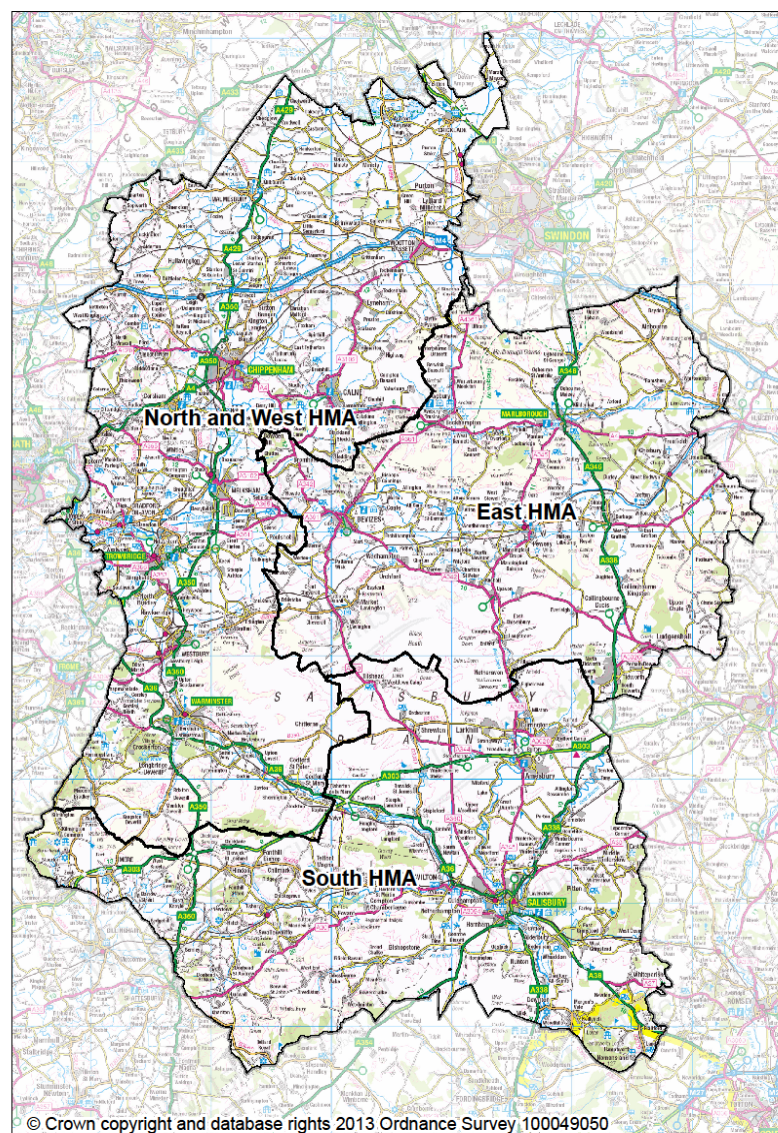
North and West HMA

East HMA

South HMA

SWINDON

CHIPPENHAM

MARLBOROUGH

DEVIZES

TROWBRIDGE

WARMINSTER

SALISBURY

CALNE

A429

A350

A4

M4

A346

A338

A303

A36

A30

A345

© Crown copyright and database rights 2013 Ordnance Survey 100049050